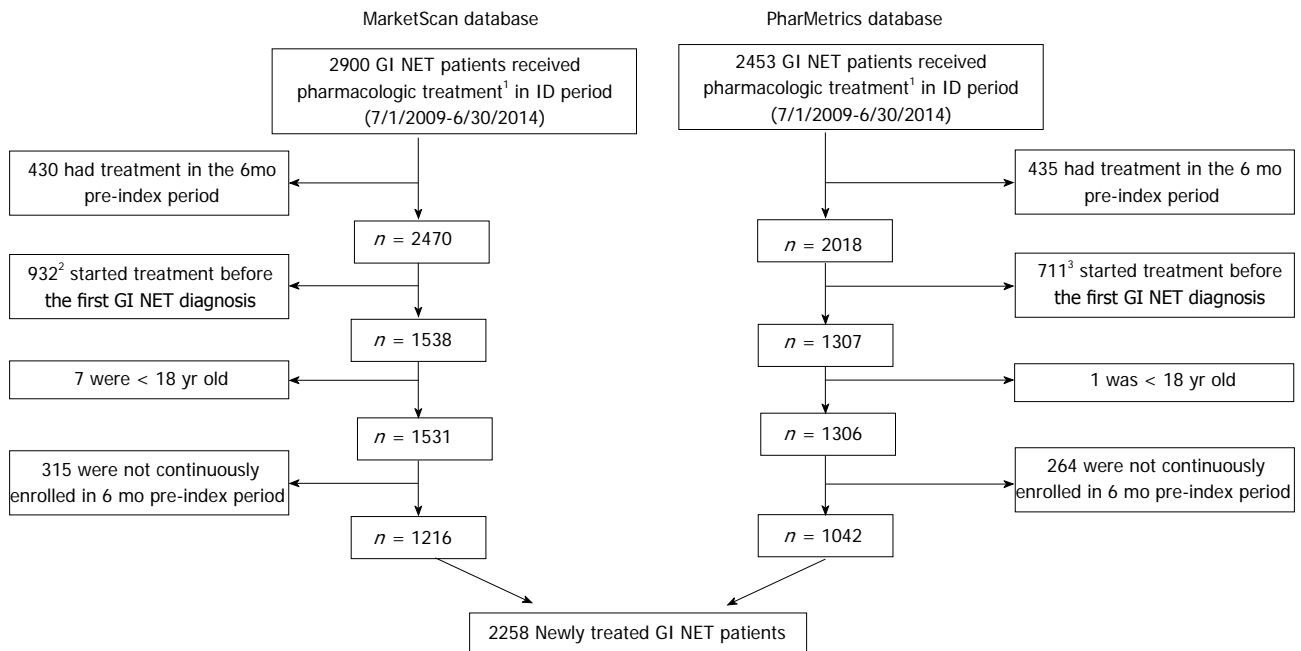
MarketScan database

PharMetrics database

2900 GI NET patients received pharmacologic treatment$^1$ in ID period (7/1/2009-6/30/2014)

2453 GI NET patients received pharmacologic treatment$^1$ in ID period (7/1/2009-6/30/2014)

430 had treatment in the 6mo pre-index period

435 had treatment in the 6 mo pre-index period

$n$ = 2470

$n$ = 2018

932$^2$ started treatment before the first GI NET diagnosis

711$^3$ started treatment before the first GI NET diagnosis

$n$ = 1538

$n$ = 1307

7 were < 18 yr old

1 was < 18 yr old

$n$ = 1531

$n$ = 1306

315 were not continuously enrolled in 6 mo pre-index period

264 were not continuously enrolled in 6 mo pre-index period

$n$ = 1216

$n$ = 1042

2258 Newly treated GI NET patients